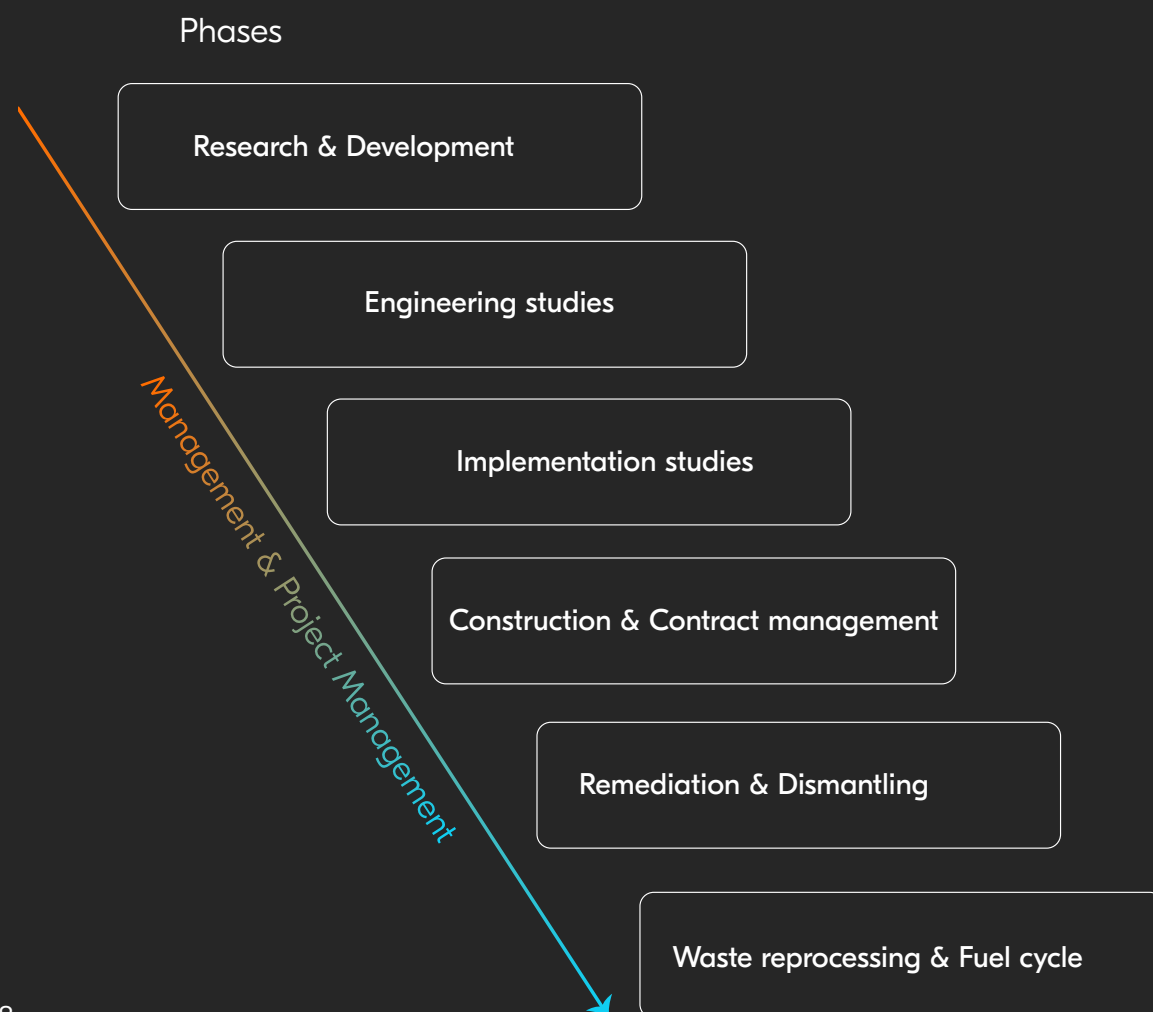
Phases

Research & Development

Engineering studies

Implementation studies

Construction & Contract management

Remediation & Dismantling

Waste reprocessing & Fuel cycle

Management & Project Management